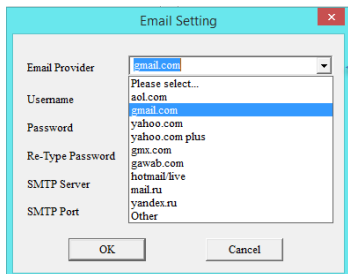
Email Setting

Email Provider
gmail.com
Please select...
aol.com
gmail.com
yahoo.com
yahoo.com plus
gmx.com
gawab.com
hotmail/live
mail.ru
yandex.ru
Other

Username

Password

Re-Type Password

SMTP Server

SMTP Port

OK
Cancel